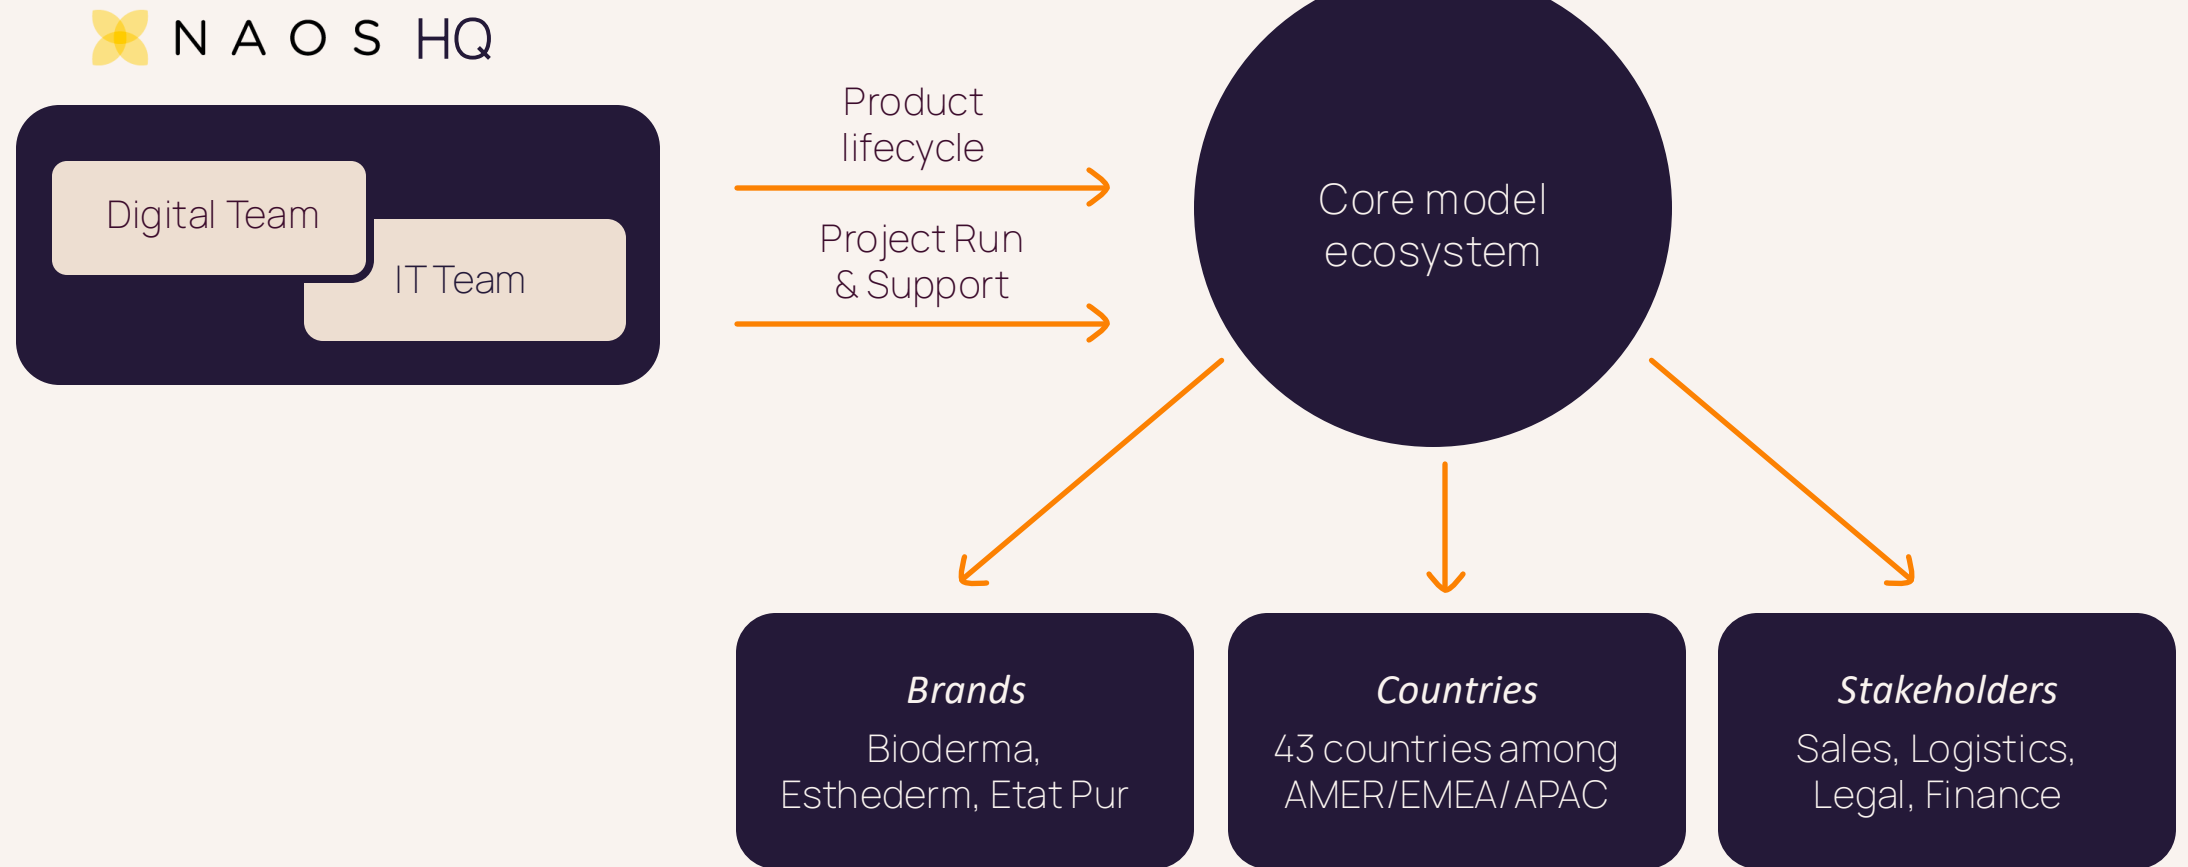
N A O S HQ

Digital Team

IT Team

Product lifecycle

Project Run & Support

Core model ecosystem

*Brands*
Bioderma, Esthederm, Etat Pur

*Countries*
43 countries among AMER/EMEA/APAC

*Stakeholders*
Sales, Logistics, Legal, Finance